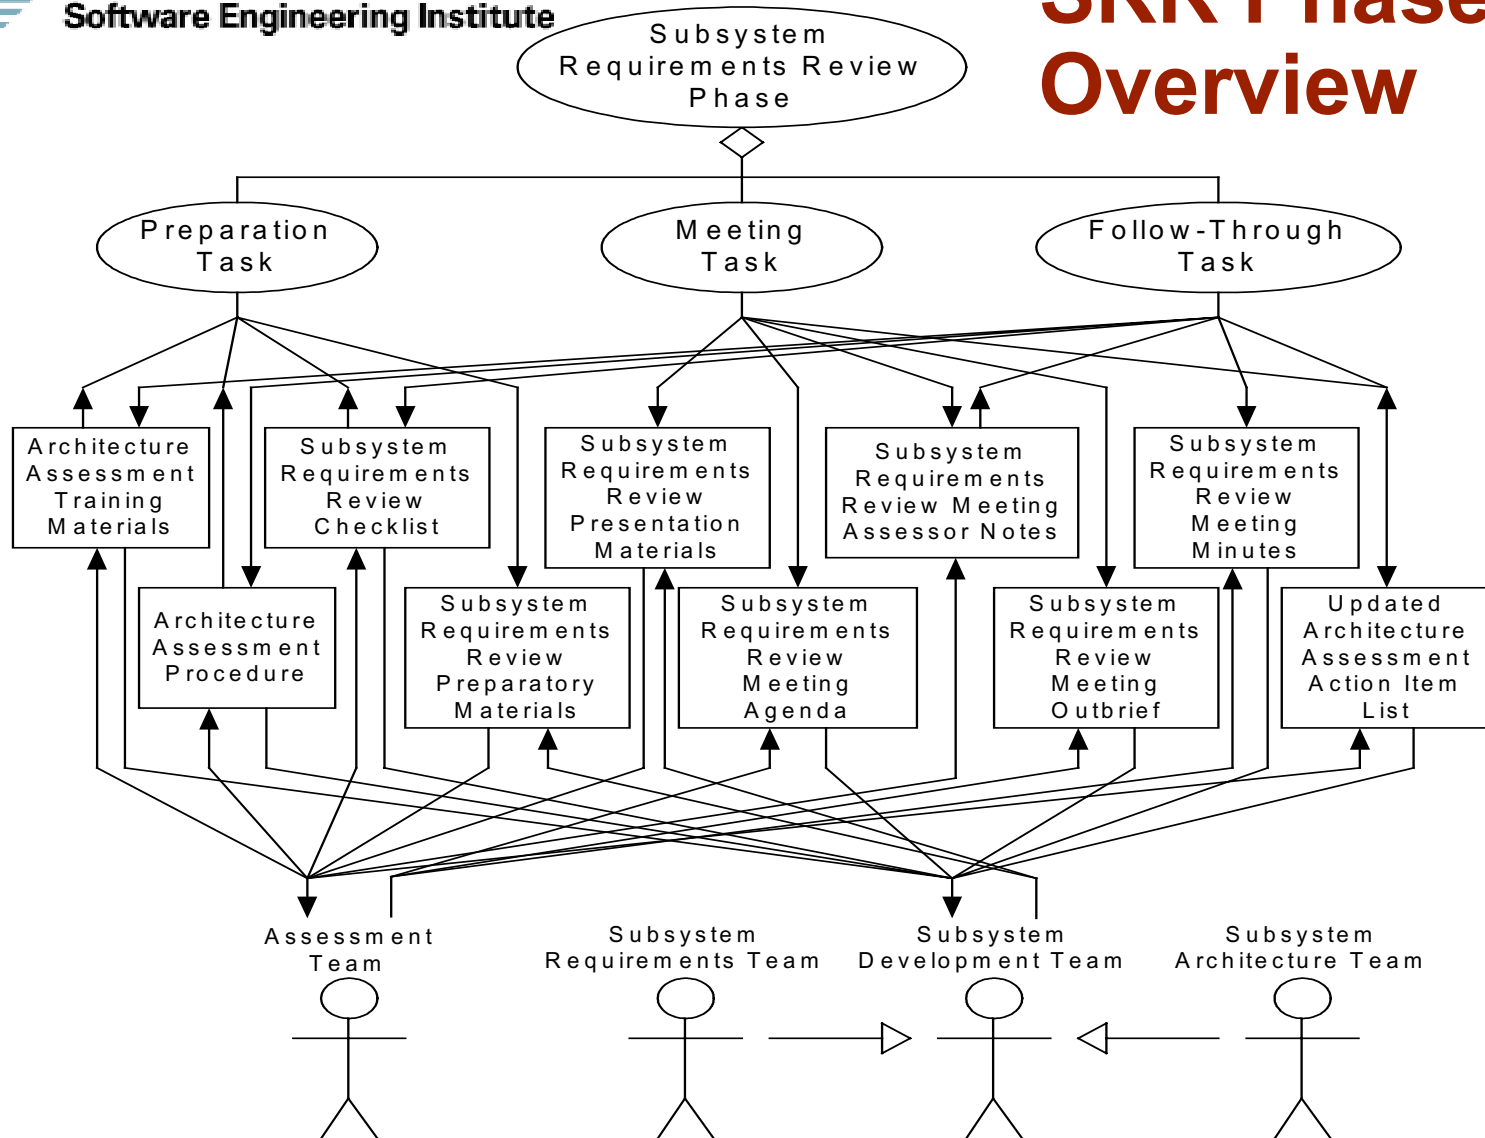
Software Engineering Institute

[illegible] Overview

Subsystem Requirements Review Phase

Preparation Task

Meeting Task

Follow-Through Task

Architecture Assessment Training Materials

Subsystem Requirements Review Checklist

Subsystem Requirements Review Presentation Materials

Subsystem Requirements Review Meeting Assessor Notes

Subsystem Requirements Review Meeting Minutes

Architecture Assessment Procedure

Subsystem Requirements Review Preparatory Materials

Subsystem Requirements Review Meeting Agenda

Subsystem Requirements Review Meeting Outbrief

Updated Architecture Assessment Action Item List

Assessment Team

Subsystem Requirements Team

Subsystem Development Team

Subsystem Architecture Team